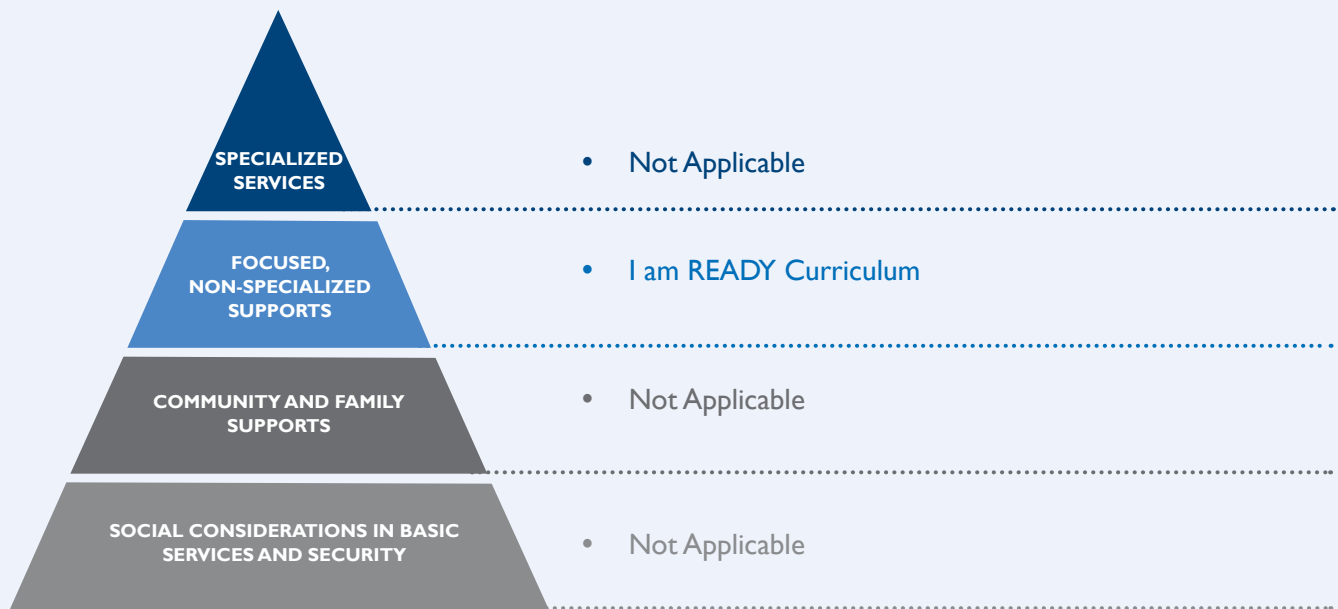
SPECIALIZED SERVICES

• Not Applicable

FOCUSED, NON-SPECIALIZED SUPPORTS

• I am READY Curriculum

COMMUNITY AND FAMILY SUPPORTS

• Not Applicable

SOCIAL CONSIDERATIONS IN BASIC SERVICES AND SECURITY

• Not Applicable